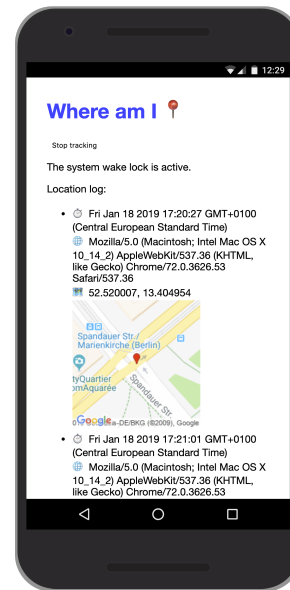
12:29

Where am I 📍

Stop tracking

The system wake lock is active.

Location log:

- ⏱ Fri Jan 18 2019 17:20:27 GMT+0100 (Central European Standard Time)
🌐 Mozilla/5.0 (Macintosh; Intel Mac OS X 10_14_2) AppleWebKit/537.36 (KHTML, like Gecko) Chrome/72.0.3626.53 Safari/537.36
🗺 52.520007, 13.404954

Spandauer Str./ Marienkirche (Berlin)
tyQuartier omAquarée
Spandauer Str.
Google
a-DE/BKG (©2009), Google

- ⏱ Fri Jan 18 2019 17:21:01 GMT+0100 (Central European Standard Time)
🌐 Mozilla/5.0 (Macintosh; Intel Mac OS X 10_14_2) AppleWebKit/537.36 (KHTML, like Gecko) Chrome/72.0.3626.53